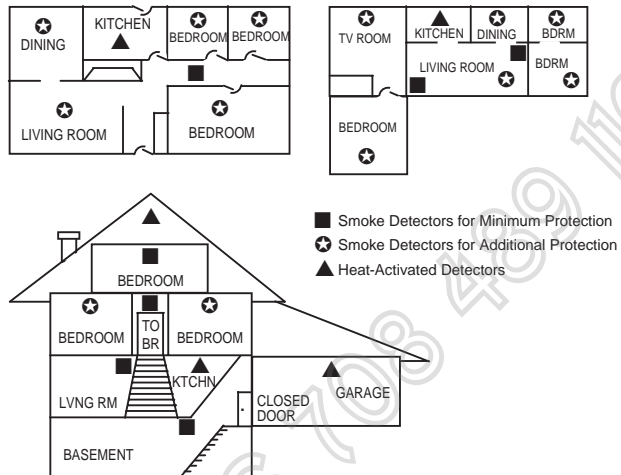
DINING
KITCHEN
BEDROOM
BEDROOM
LIVING ROOM
BEDROOM

TV ROOM
KITCHEN
DINING
BDRM
LIVING ROOM
BDRM
BEDROOM

■ Smoke Detectors for Minimum Protection
✪ Smoke Detectors for Additional Protection
▲ Heat-Activated Detectors

BEDROOM
BEDROOM
TO BR
BEDROOM
KTCHN
LVNG RM
CLOSED DOOR
GARAGE
BASEMENT

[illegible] 708 489 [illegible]